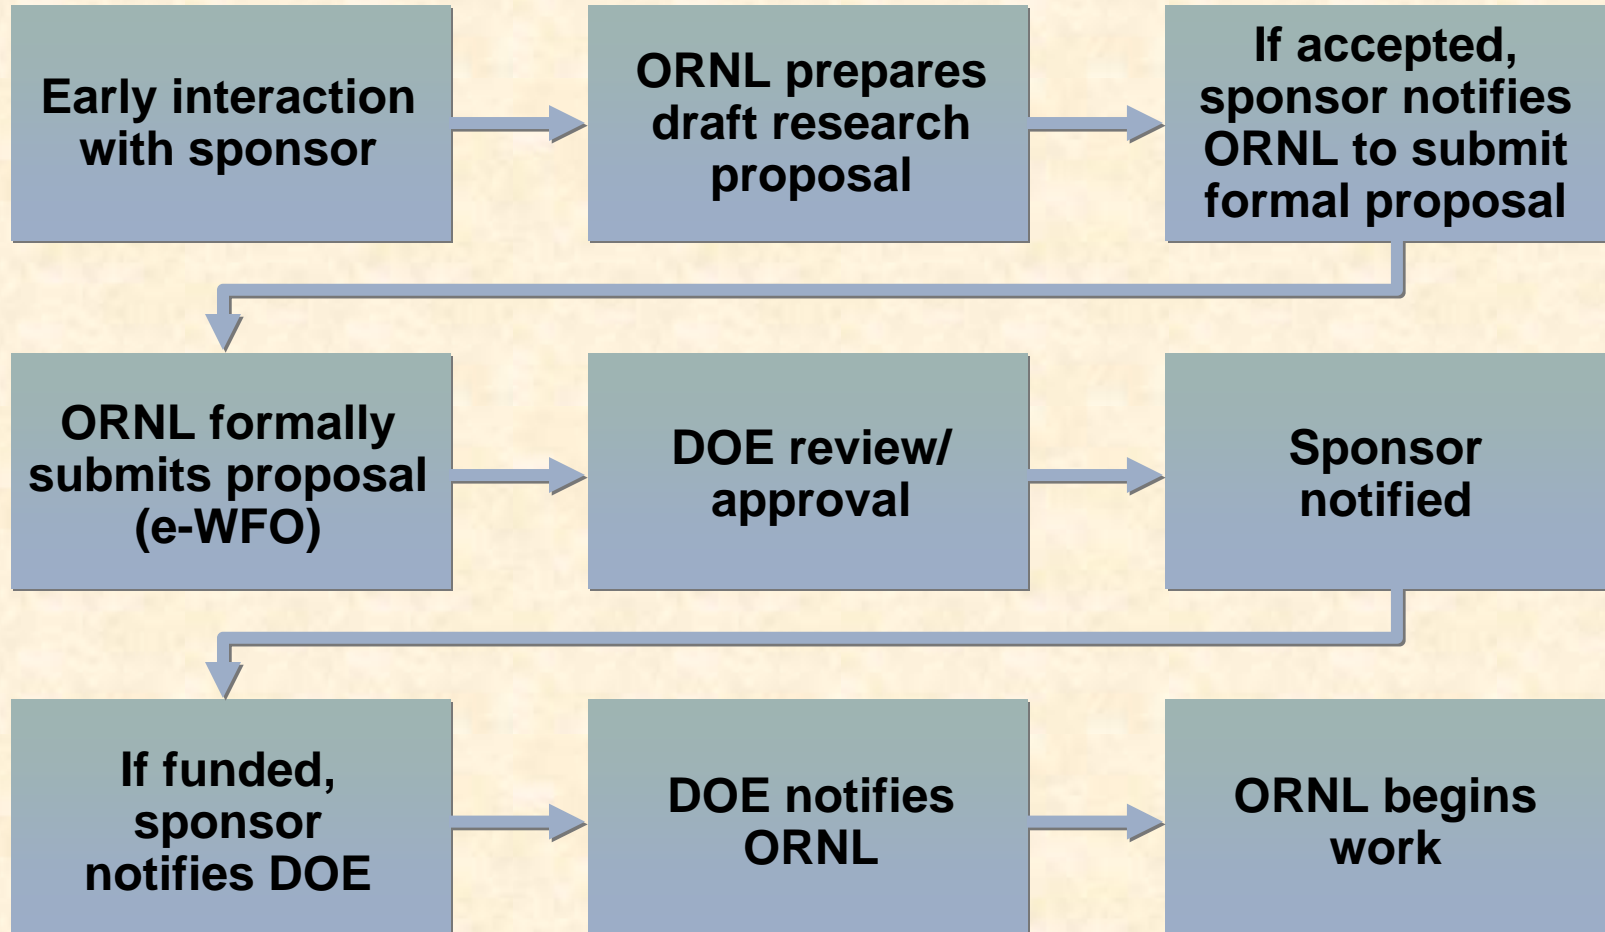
Early interaction with sponsor

ORNL prepares draft research proposal

If accepted, sponsor notifies ORNL to submit formal proposal

ORNL formally submits proposal (e-WFO)

DOE review/ approval

Sponsor notified

If funded, sponsor notifies DOE

DOE notifies ORNL

ORNL begins work